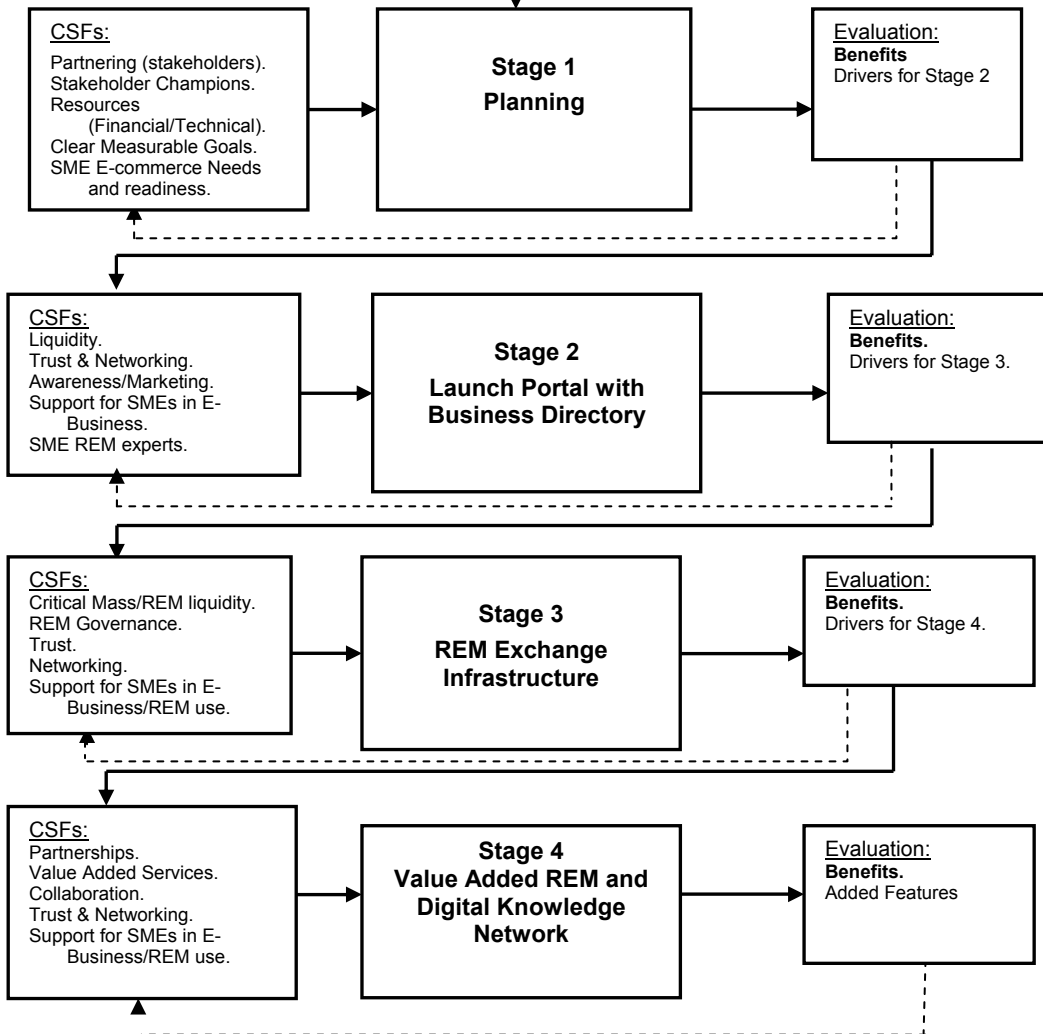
CSFs:
Partnering (stakeholders).
Stakeholder Champions.
Resources (Financial/Technical).
Clear Measurable Goals.
SME E-commerce Needs and readiness.

Stage 1
Planning

Evaluation:
Benefits
Drivers for Stage 2

CSFs:
Liquidity.
Trust & Networking.
Awareness/Marketing.
Support for SMEs in E-Business.
SME REM experts.

Stage 2
Launch Portal with Business Directory

Evaluation:
Benefits.
Drivers for Stage 3.

CSFs:
Critical Mass/REM liquidity.
REM Governance.
Trust.
Networking.
Support for SMEs in E-Business/REM use.

Stage 3
REM Exchange Infrastructure

Evaluation:
Benefits.
Drivers for Stage 4.

CSFs:
Partnerships.
Value Added Services.
Collaboration.
Trust & Networking.
Support for SMEs in E-Business/REM use.

Stage 4
Value Added REM and Digital Knowledge Network

Evaluation:
Benefits.
Added Features